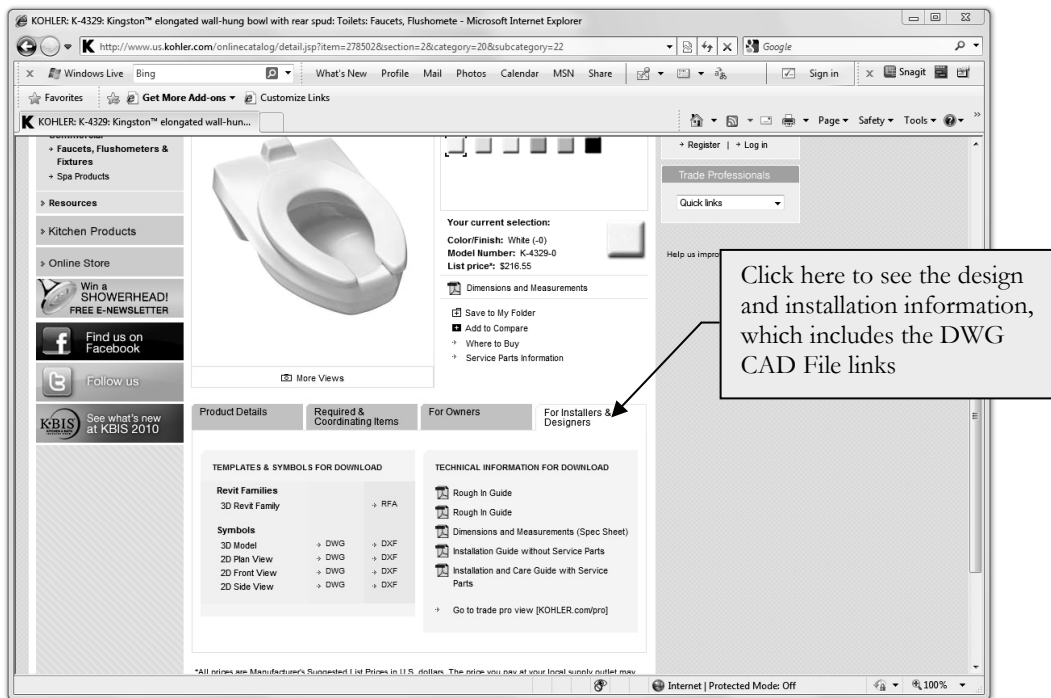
KOHLER: K-4329: Kingston™ elongated wall-hung bowl with rear spud: Toilets: Faucets, Flushomete - Microsoft Internet Explorer

http://www.us.kohler.com/onlinecatalog/detail.jsp?item=278502&section=2&category=20&subcategory=22

Google

Windows Live Bing What's New Profile Mail Photos Calendar MSN Share Sign in Snagit

Favorites Get More Add-ons Customize Links

KOHLER: K-4329: Kingston™ elongated wall-hun...

Page Safety Tools

Commercial
Faucets, Flushometers & Fixtures
Spa Products

Resources

Kitchen Products

Online Store

Win a SHOWERHEAD! FREE E-NEWSLETTER

Find us on Facebook

Follow us

KBIS See what's new at KBIS 2010

Your current selection:
Color/Finish: White (-0)
Model Number: K-4329-0
List price*: $216.55

Dimensions and Measurements

Save to My Folder
Add to Compare
Where to Buy
Service Parts Information

More Views

Register | Log in

Trade Professionals

Quick links

Help us impro

Click here to see the design and installation information, which includes the DWG CAD File links

Product Details | Required & Coordinating Items | For Owners | For Installers & Designers

TEMPLATES & SYMBOLS FOR DOWNLOAD

Revit Families
3D Revit Family RFA

Symbols
3D Model DWG DXF
2D Plan View DWG DXF
2D Front View DWG DXF
2D Side View DWG DXF

TECHNICAL INFORMATION FOR DOWNLOAD

Rough In Guide
Rough In Guide
Dimensions and Measurements (Spec Sheet)
Installation Guide without Service Parts
Installation and Care Guide with Service Parts

Go to trade pro view [KOHLER.com/pro]

*All prices are Manufacturer's Suggested List Prices in U.S. dollars. The price you pay at your local supply outlet may

Internet | Protected Mode: Off 100%